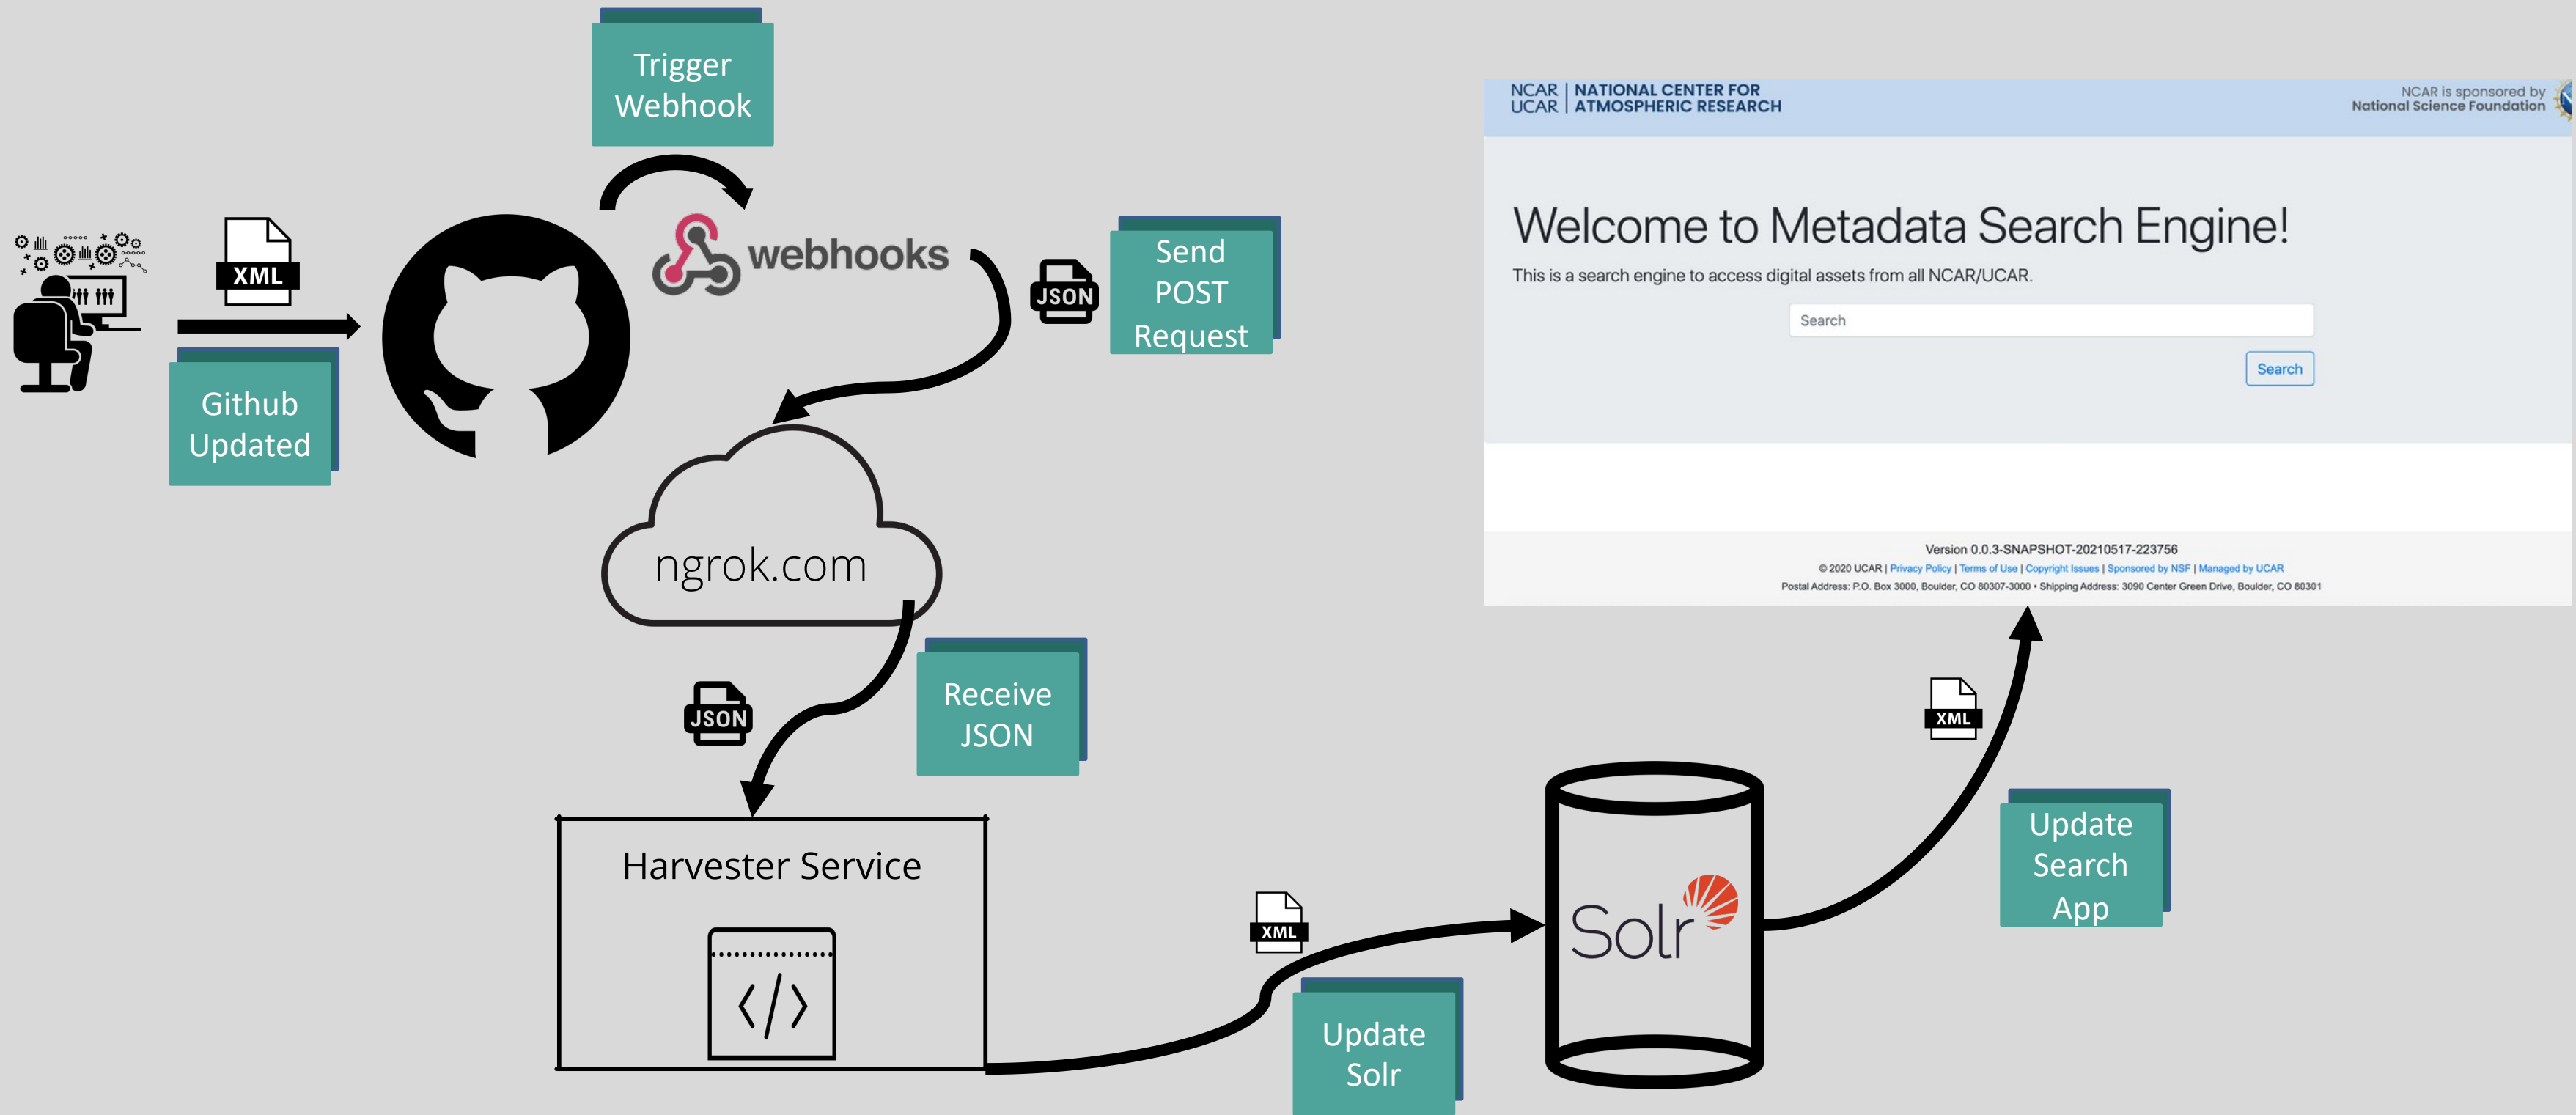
Trigger Webhook

XML

Github Updated

webhooks

JSON

Send POST Request

ngrok.com

JSON

Receive JSON

Harvester Service

XML

Update Solr

Solr

XML

Update Search App

NCAR | NATIONAL CENTER FOR
UCAR | ATMOSPHERIC RESEARCH

NCAR is sponsored by
National Science Foundation

Welcome to Metadata Search Engine!

This is a search engine to access digital assets from all NCAR/UCAR.

Search

Search

Version 0.0.3-SNAPSHOT-20210517-223756

© 2020 UCAR | Privacy Policy | Terms of Use | Copyright Issues | Sponsored by NSF | Managed by UCAR

Postal Address: P.O. Box 3000, Boulder, CO 80307-3000 • Shipping Address: 3090 Center Green Drive, Boulder, CO 80301